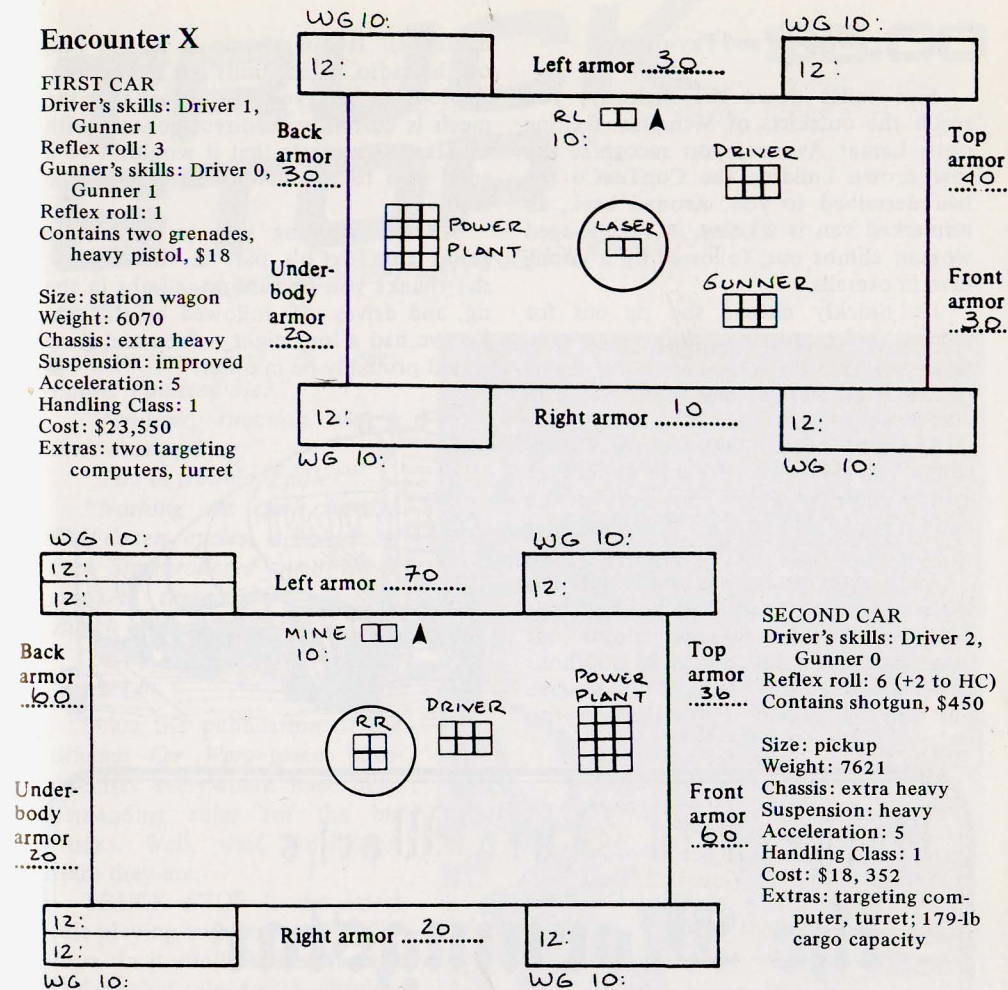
Encounter X

FIRST CAR
Driver's skills: Driver 1, Gunner 1
Reflex roll: 3
Gunner's skills: Driver 0, Gunner 1
Reflex roll: 1
Contains two grenades, heavy pistol, \$18

Size: station wagon
Weight: 6070
Chassis: extra heavy
Suspension: improved
Acceleration: 5
Handling Class: 1
Cost: \$23,550
Extras: two targeting computers, turret

WG 10:
12:
Left armor 30
WG 10:
12:
Back armor 30
RL
10:
DRIVER
Top armor 40
POWER PLANT
LASER
Under-body armor 20
GUNNER
Front armor 30
12:
Right armor 10
12:
WG 10:
WG 10:

WG 10:
12:
12:
Left armor 70
WG 10:
12:
MINE
10:
Back armor 60
RR
DRIVER
POWER PLANT
Top armor 36
Under-body armor 20
Front armor 60
12:
12:
Right armor 20
12:
WG 10:
WG 10:

SECOND CAR
Driver's skills: Driver 2, Gunner 0
Reflex roll: 6 (+2 to HC)
Contains shotgun, \$450

Size: pickup
Weight: 7621
Chassis: extra heavy
Suspension: heavy
Acceleration: 5
Handling Class: 1
Cost: \$18, 352
Extras: targeting computer, turret; 179-lb cargo capacity